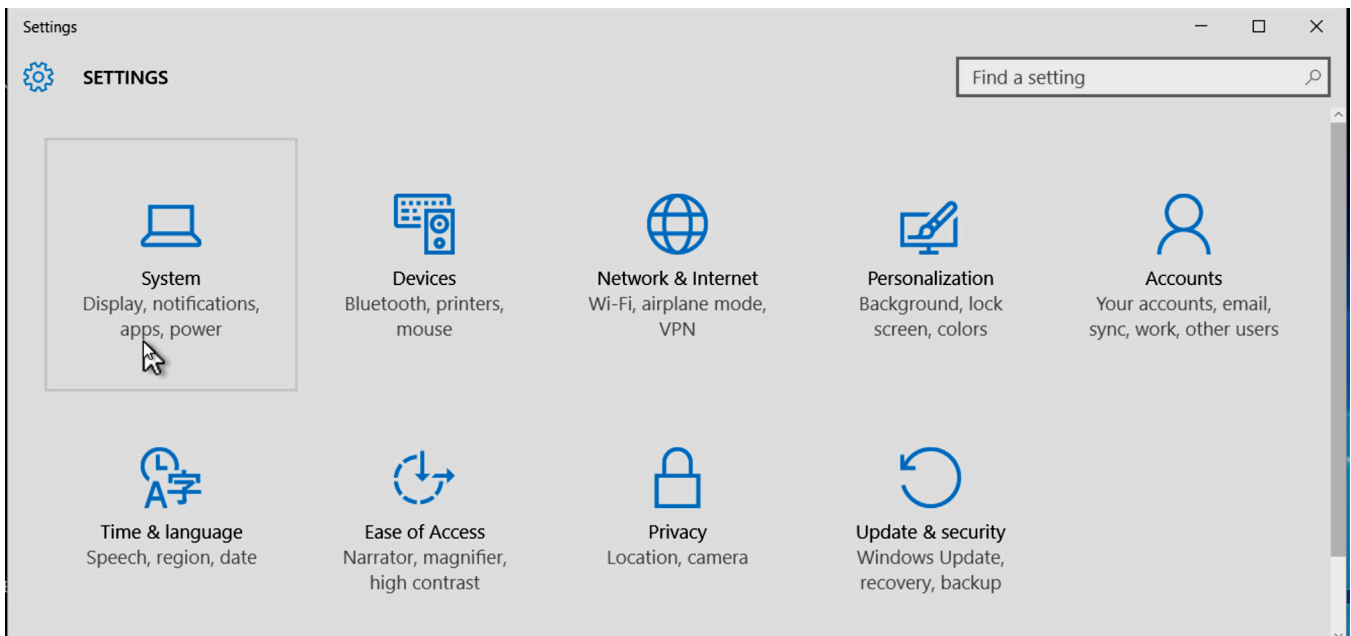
Settings

SETTINGS

Find a setting

System
Display, notifications, apps, power

Devices
Bluetooth, printers, mouse

Network & Internet
Wi-Fi, airplane mode, VPN

Personalization
Background, lock screen, colors

Accounts
Your accounts, email, sync, work, other users

Time & language
Speech, region, date

Ease of Access
Narrator, magnifier, high contrast

Privacy
Location, camera

Update & security
Windows Update, recovery, backup